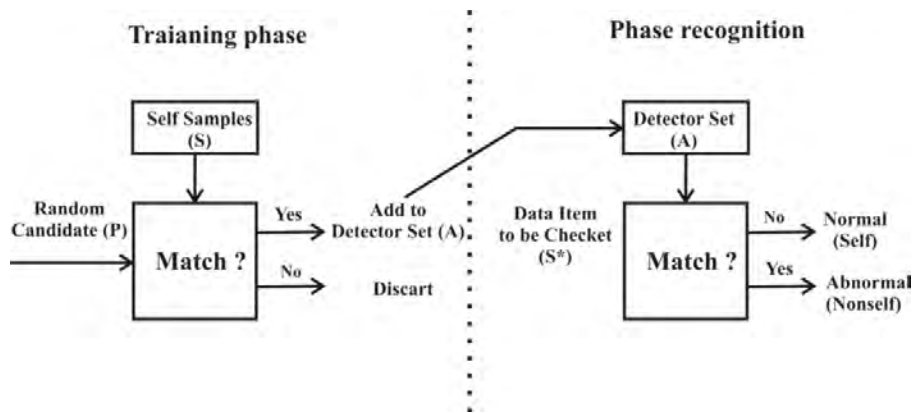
Traianing phase

Phase recognition

Self Samples (S)

Random Candidate (P)

Match ?

Yes

No

Add to Detector Set (A)

Discart

Detector Set (A)

Data Item to be Checket (S*)

Match ?

No

Yes

Normal (Self)

Abnormal (Nonself)